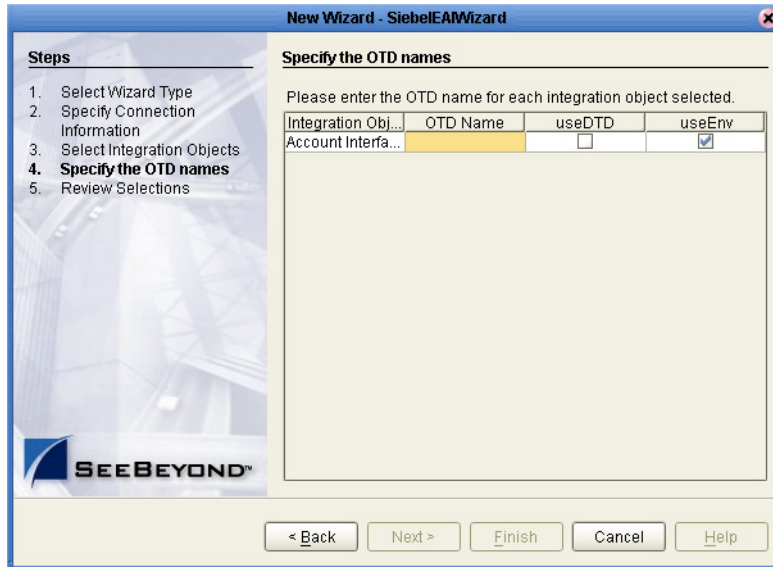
New Wizard - SiebelEAIWizard

Steps

1. Select Wizard Type
2. Specify Connection Information
3. Select Integration Objects
4. Specify the OTD names
5. Review Selections

SEEBEYOND™

Specify the OTD names

Please enter the OTD name for each integration object selected.

| Integration Obj... | OTD Name | useDTD | useEnv |
|---|---|---|---|
| Account Interfa... | | ☐ | ☑ |

< Back | Next > | Finish | Cancel | Help